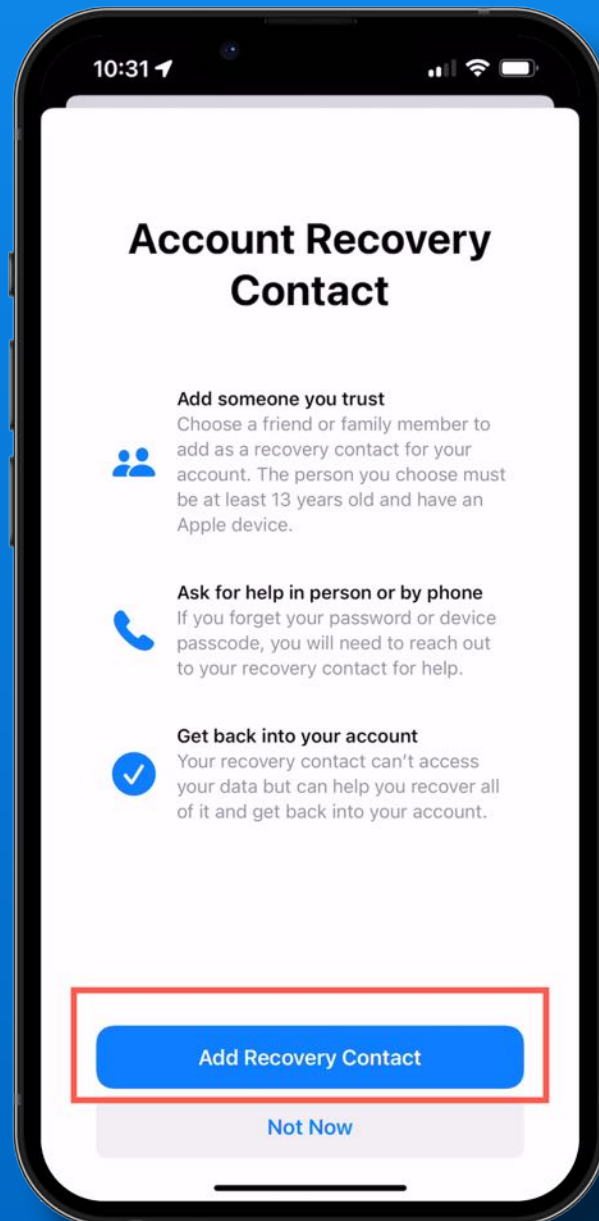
10:31

Account Recovery Contact

Add someone you trust
Choose a friend or family member to add as a recovery contact for your account. The person you choose must be at least 13 years old and have an Apple device.

Ask for help in person or by phone
If you forget your password or device passcode, you will need to reach out to your recovery contact for help.

Get back into your account
Your recovery contact can't access your data but can help you recover all of it and get back into your account.

Add Recovery Contact

Not Now